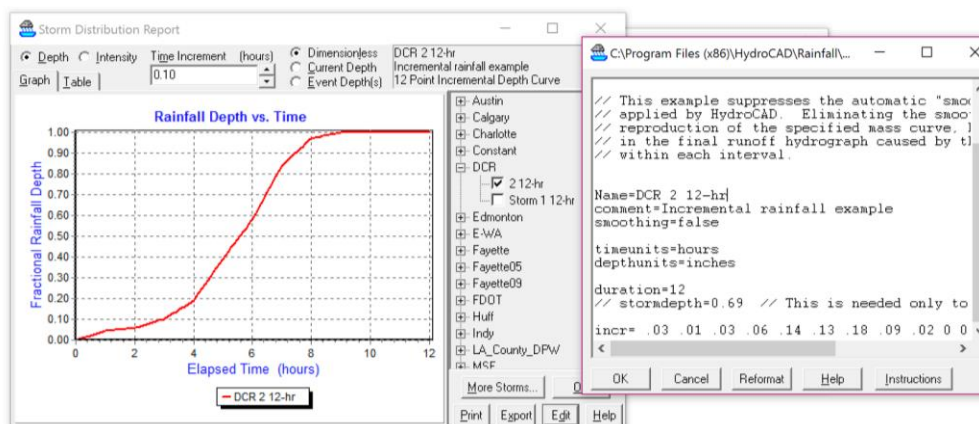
Storm Distribution Report

Depth Intensity Time Increment (hours) 0.10 Dimensionless Current Depth Event Depth(s)

DCR 2 12-hr
Incremental rainfall example
12 Point Incremental Depth Curve

Graph Table

Rainfall Depth vs. Time

Fractional Rainfall Depth

1.00
0.90
0.80
0.70
0.60
0.50
0.40
0.30
0.20
0.10
0.00

0 2 4 6 8 10 12

Elapsed Time (hours)

DCR 2 12-hr

Austin
Calgary
Charlotte
Constant
DCR
2 12-hr
Storm 1 12-hr
Edmonton
E-WA
Fayette
Fayette05
Fayette09
FDOT
Huff
Indy
LA_County_DPW
MSE

More Storms... O

Print Export Edit Help

C:\Program Files (x86)\HydroCAD\Rainfall\...

// This example suppresses the automatic "smo
// applied by HydroCAD. Eliminating the smoo
// reproduction of the specified mass curve, 
// in the final runoff hydrograph caused by t
// within each interval.

Name=DCR 2 12-hr
comment=Incremental rainfall example
smoothing=false

timeunits=hours
depthunits=inches

duration=12
// stormdepth=0.69 // This is needed only to

incr= .03 .01 .03 .06 .14 .13 .18 .09 .02 0 0

OK Cancel Reformat Help Instructions